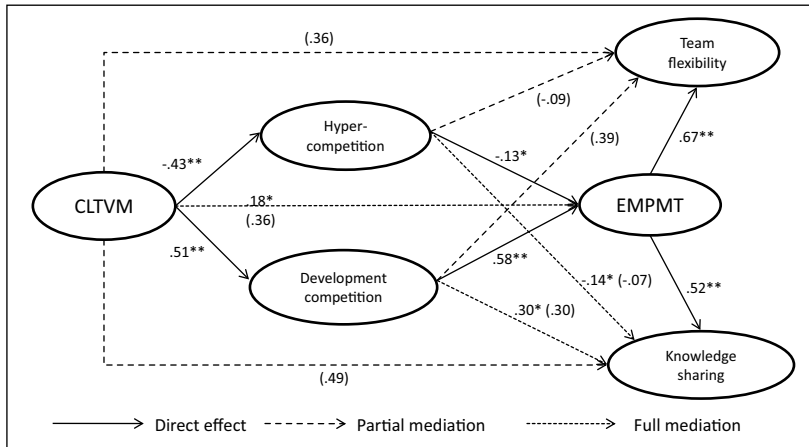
(.36)

Team flexibility

Hyper-competition

(-.09)

(.39)

-.43**

-.13*

.67**

CLTVM

.18*

(.36)

EMPMT

.51**

.58**

Development competition

-.14* (-.07)

.52**

.30* (.30)

Knowledge sharing

(.49)

Direct effect

Partial mediation

Full mediation